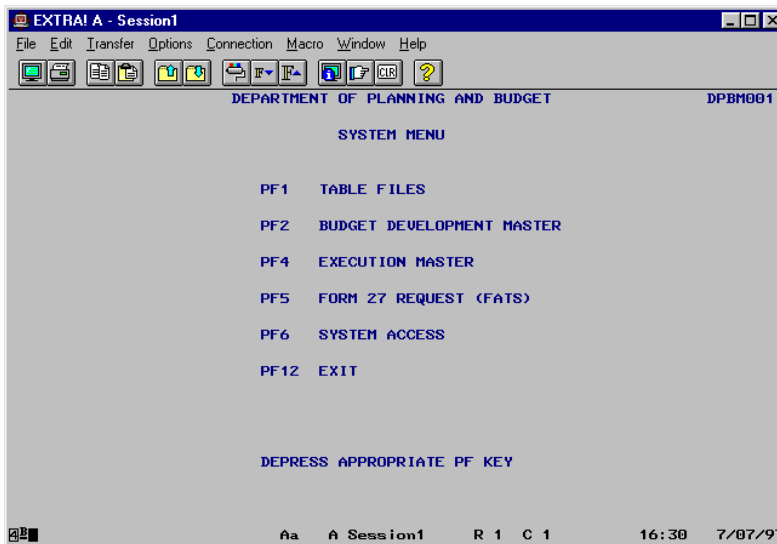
EXTRA! A - Session1

File Edit Transfer Options Connection Macro Window Help

CLR

DEPARTMENT OF PLANNING AND BUDGET DPBM001

SYSTEM MENU

PF1 TABLE FILES

PF2 BUDGET DEVELOPMENT MASTER

PF4 EXECUTION MASTER

PF5 FORM 27 REQUEST (FATS)

PF6 SYSTEM ACCESS

PF12 EXIT

DEPRESS APPROPRIATE PF KEY

Aa A Session1 R 1 C 1 16:30 7/07/9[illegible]